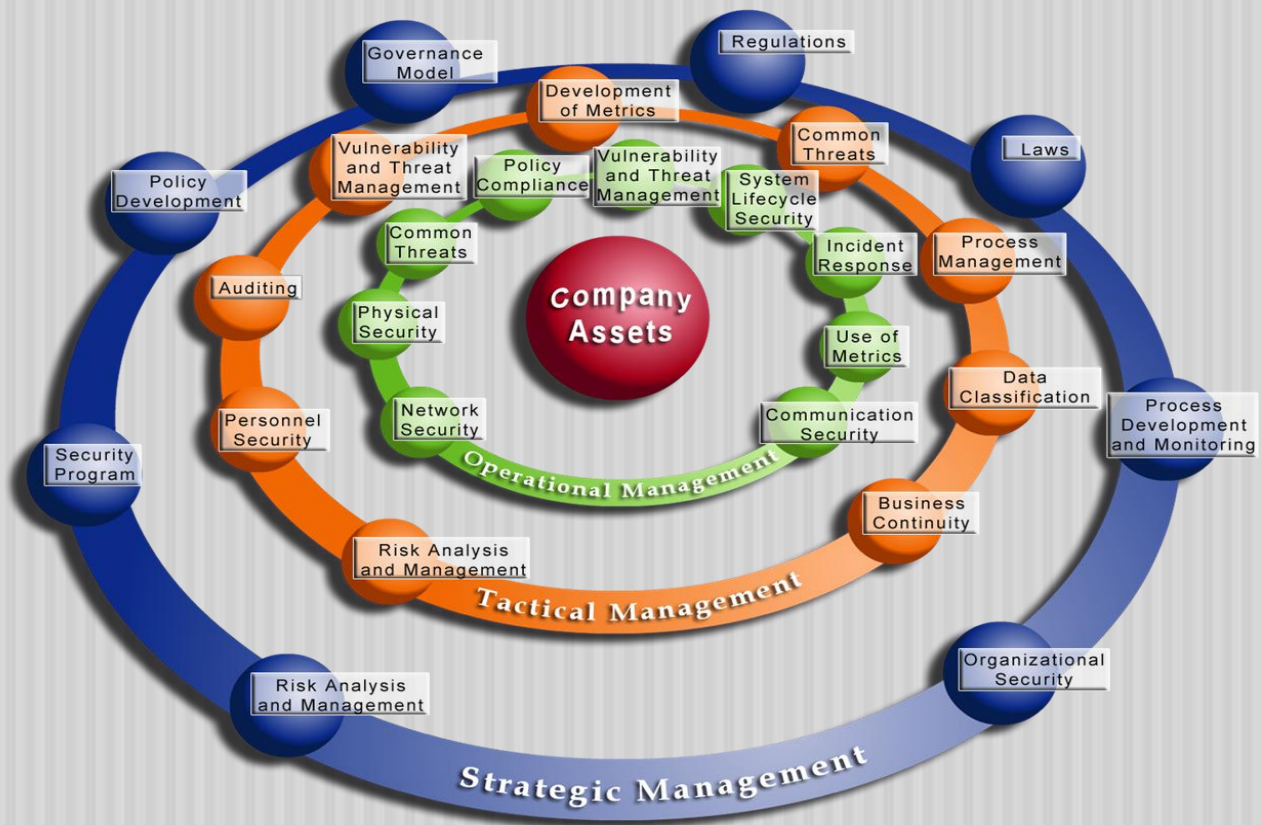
Governance Model

Regulations

Development of Metrics

Common Threats

Laws

Vulnerability and Threat Management

Policy Compliance

Vulnerability and Threat Management

System Lifecycle Security

Policy Development

Common Threats

Incident Response

Process Management

Auditing

Company Assets

Physical Security

Use of Metrics

Data Classification

Process Development and Monitoring

Personnel Security

Network Security

Communication Security

Security Program

Operational Management

Business Continuity

Risk Analysis and Management

Tactical Management

Organizational Security

Risk Analysis and Management

Strategic Management